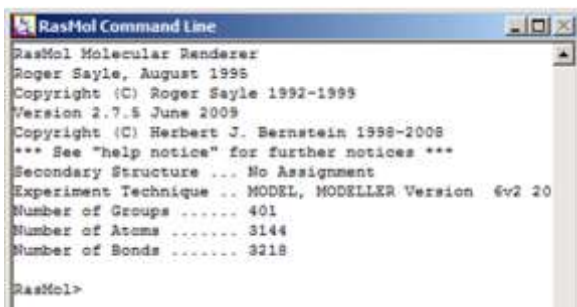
RasMol Command Line

RasMol Molecular Renderer
Roger Sayle, August 1995
Copyright (C) Roger Sayle 1992-1999
Version 2.7.5 June 2009
Copyright (C) Herbert J. Bernstein 1998-2008
*** See "help notice" for further notices ***
Secondary Structure ... No Assignment
Experiment Technique .. MODEL, MODELLER Version 6v2 20
Number of Groups ...... 401
Number of Atoms ....... 3144
Number of Bonds ....... 3218

RasMol>